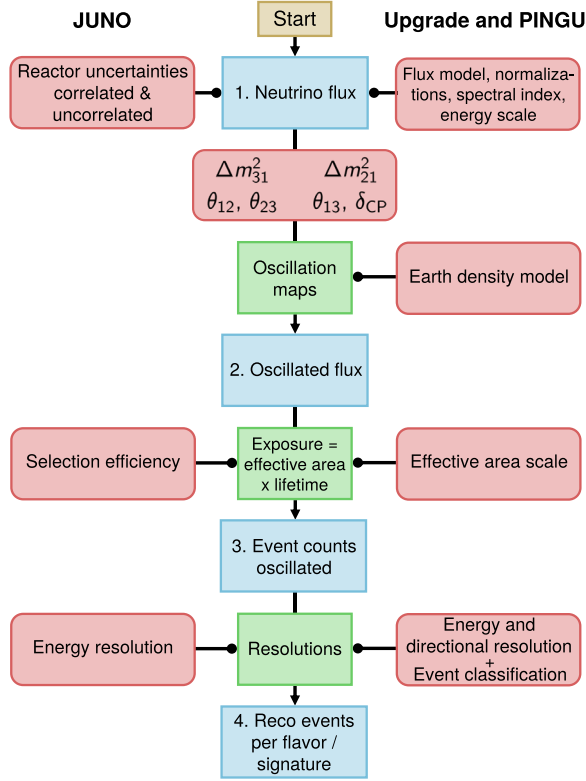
JUNO

Start

Upgrade and PINGU

Reactor uncertainties correlated & uncorrelated

1. Neutrino flux

Flux model, normalizations, spectral index, energy scale

$\Delta m^2_{31}$ $\Delta m^2_{21}$
$\theta_{12}, \theta_{23}$ $\theta_{13}, \delta_{CP}$

Oscillation maps

Earth density model

2. Oscillated flux

Selection efficiency

Exposure = effective area x lifetime

Effective area scale

3. Event counts oscillated

Energy resolution

Resolutions

Energy and directional resolution + Event classification

4. Reco events per flavor / signature